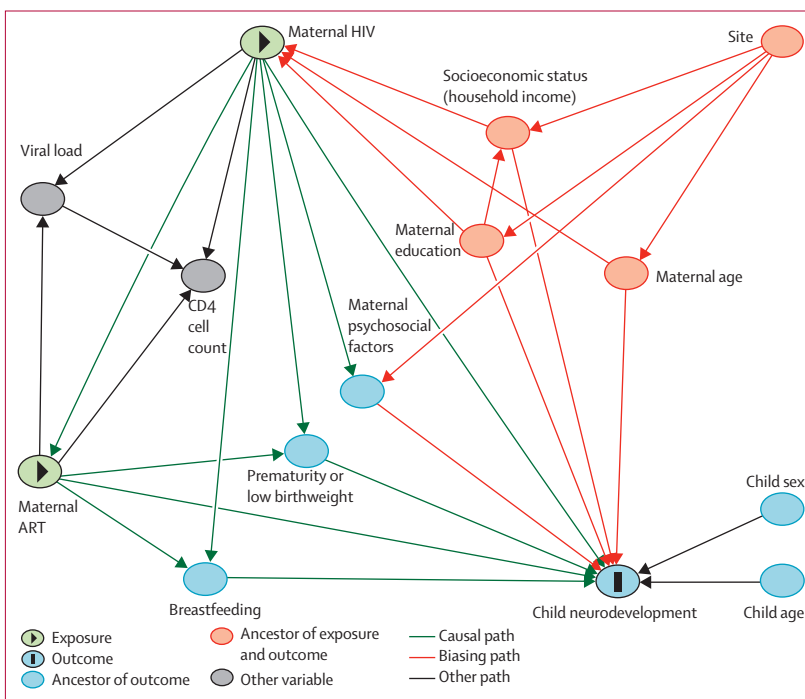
Maternal HIV

Site

Socioeconomic status (household income)

Viral load

Maternal education

Maternal age

CD4 cell count

Maternal psychosocial factors

Prematurity or low birthweight

Maternal ART

Child sex

Breastfeeding

Child neurodevelopment

Child age

Exposure
Outcome
Ancestor of outcome
Ancestor of exposure and outcome
Other variable
Causal path
Biasing path
Other path